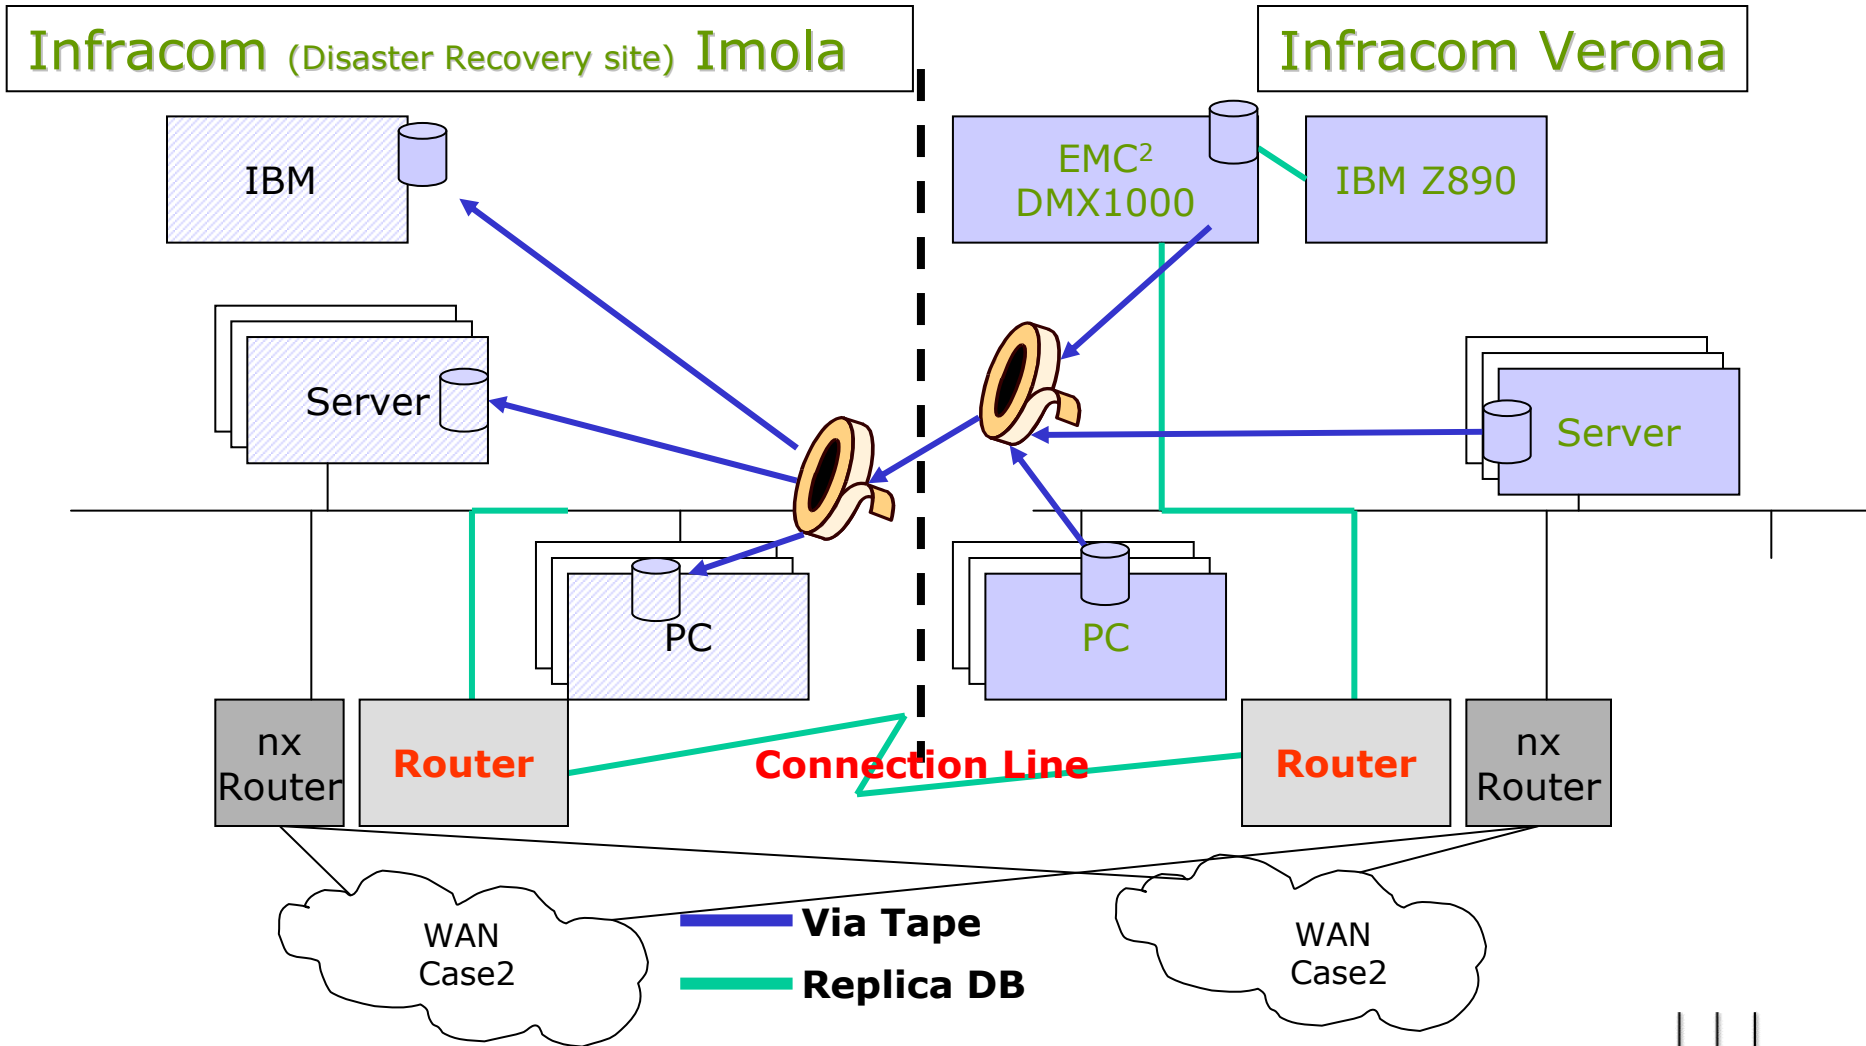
Infracom (Disaster Recovery site) Imola

Infracom Verona

IBM

EMC$^2$ DMX1000

IBM Z890

Server

Server

PC

PC

nx Router

Router

Connection Line

Router

nx Router

WAN Case2

Via Tape

Replica DB

WAN Case2